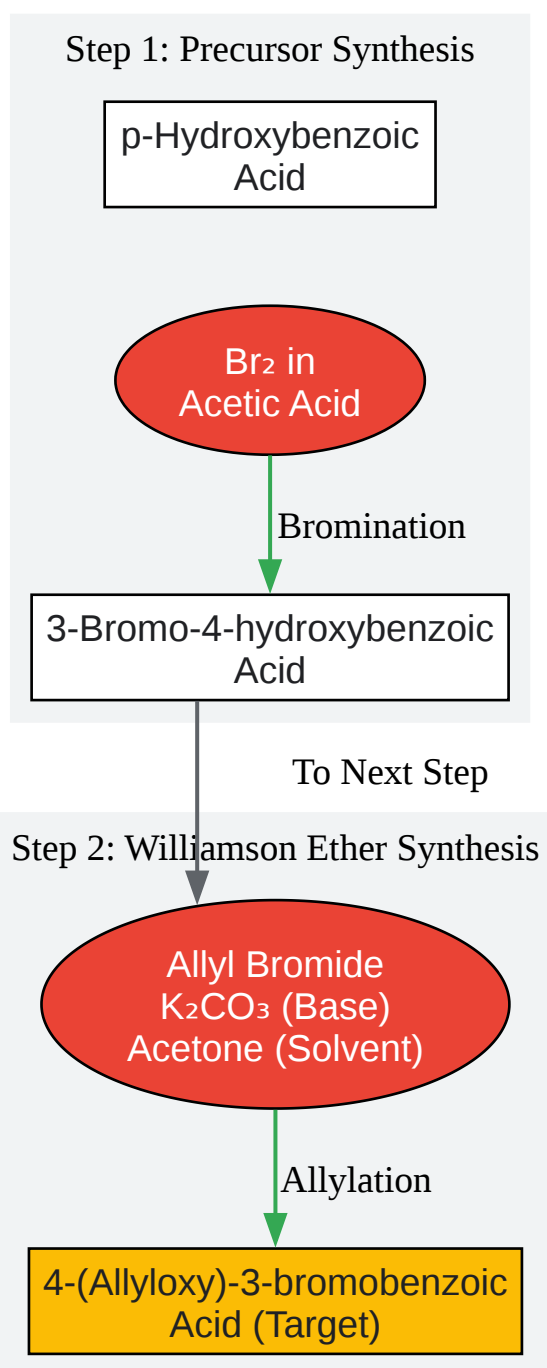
Step 1: Precursor Synthesis

p-Hydroxybenzoic Acid

$Br_2$ in Acetic Acid

Bromination

3-Bromo-4-hydroxybenzoic Acid

To Next Step

Step 2: Williamson Ether Synthesis

Allyl Bromide
$K_2CO_3$ (Base)
Acetone (Solvent)

Allylation

4-(Allyloxy)-3-bromobenzoic Acid (Target)